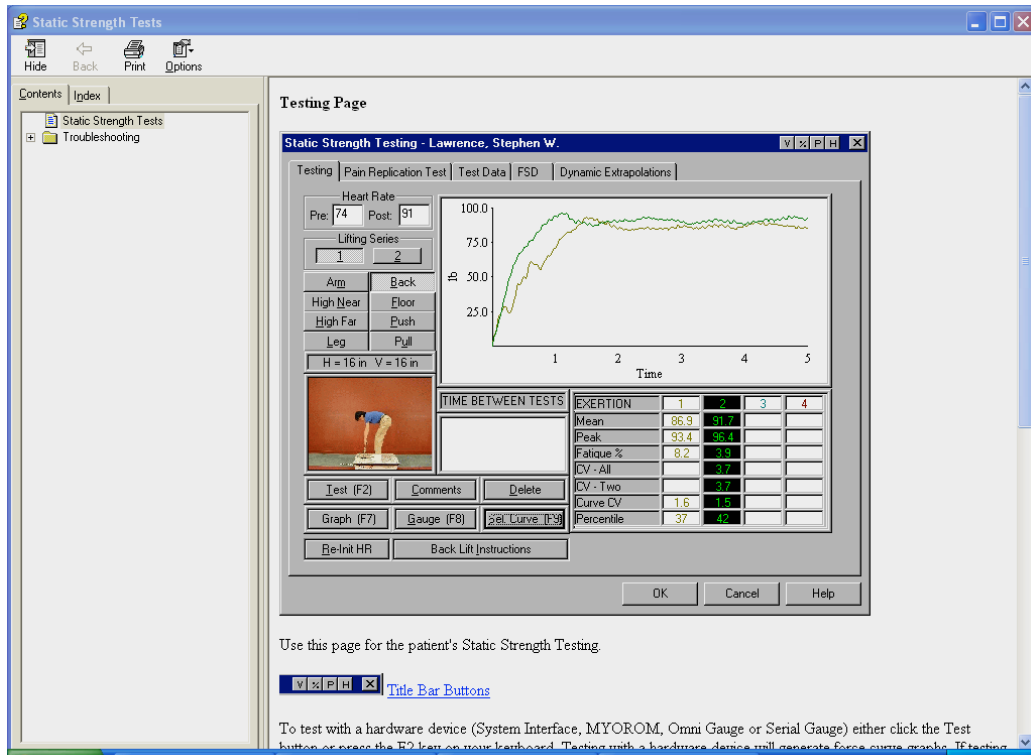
Static Strength Tests

Hide Back Print Options

Contents Index

Static Strength Tests
Troubleshooting

Testing Page

Static Strength Testing - Lawrence, Stephen W.

V % P H X

Testing | Pain Replication Test | Test Data | FSD | Dynamic Extrapolations

Heart Rate
Pre: 74 Post: 91

Lifting Series
1 2

| Arm | Back |
|---|---|
| High Near | Floor |
| High Far | Push |
| Leg | Pull |

H = 16 in V = 16 in

100.0
75.0
lb 50.0
25.0
1 2 3 4 5
Time

TIME BETWEEN TESTS

| EXERTION | 1 | 2 | 3 | 4 |
|---|---|---|---|---|
| Mean | 86.9 | 91.7 | | |
| Peak | 93.4 | 96.4 | | |
| Fatigue % | 8.2 | 3.9 | | |
| CV - All | | 3.7 | | |
| CV - Two | | 3.7 | | |
| Curve CV | 1.6 | 1.5 | | |
| Percentile | 37 | 42 | | |

Test (F2) Comments Delete
Graph (F7) Gauge (F8) Sel. Curve (F9)
Re-Init HR Back Lift Instructions

OK Cancel Help

Use this page for the patient's Static Strength Testing.

V % P H X Title Bar Buttons

To test with a hardware device (System Interface, MYOROM, Omni Gauge or Serial Gauge) either click the Test button or press the F2 key on your keyboard. Testing with a hardware device will generate force curve graphs. If testing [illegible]